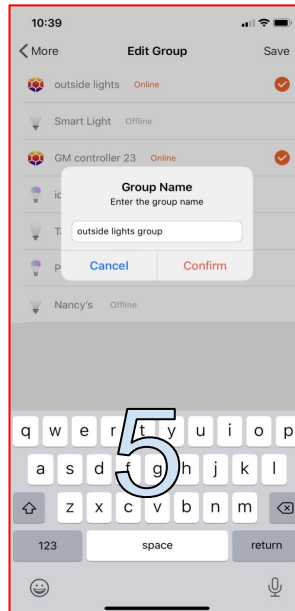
10:39

More
Edit Group
Save

outside lights Online

Smart Light Offline

GM controller 23 Online

ic

T

P

Nancy's Offline

Group Name
Enter the group name

outside lights group

Cancel
Confirm

5

q w e r t y u i o p
a s d f g h j k l
z x c v b n m
123
space
return